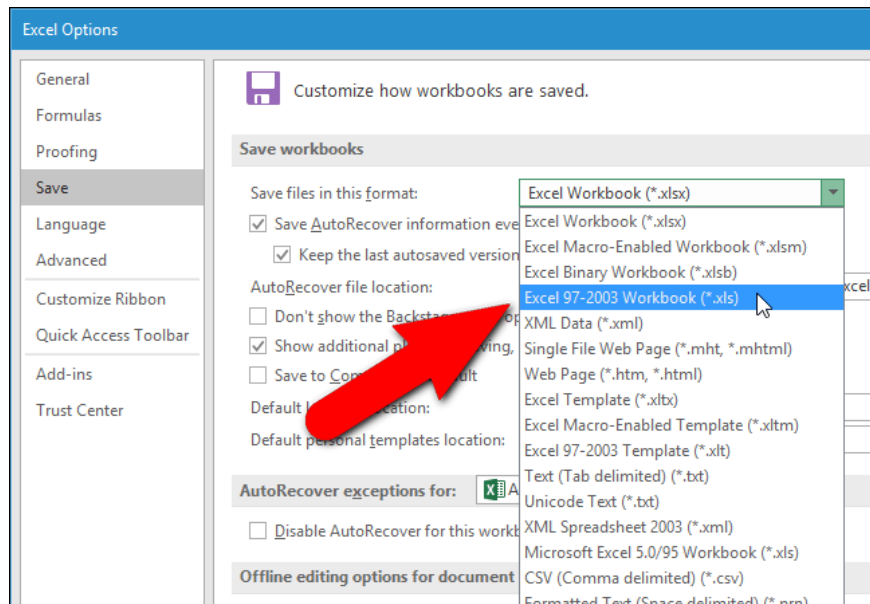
Excel Options

General
Formulas
Proofing
Save
Language
Advanced
Customize Ribbon
Quick Access Toolbar
Add-ins
Trust Center

Customize how workbooks are saved.

Save workbooks

Save files in this format: Excel Workbook (*.xlsx)

Save AutoRecover information eve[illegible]
Keep the last autosaved versio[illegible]
AutoRecover file location: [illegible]xcel
Don't show the Backsta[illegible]
Show additional p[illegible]ving,
Save to Co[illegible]ult
Default l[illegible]ocation:
Default personal templates location:

Excel Workbook (*.xlsx)
Excel Macro-Enabled Workbook (*.xlsm)
Excel Binary Workbook (*.xlsb)
Excel 97-2003 Workbook (*.xls)
XML Data (*.xml)
Single File Web Page (*.mht, *.mhtml)
Web Page (*.htm, *.html)
Excel Template (*.xltx)
Excel Macro-Enabled Template (*.xltm)
Excel 97-2003 Template (*.xlt)
Text (Tab delimited) (*.txt)
Unicode Text (*.txt)
XML Spreadsheet 2003 (*.xml)
Microsoft Excel 5.0/95 Workbook (*.xls)
CSV (Comma delimited) (*.csv)
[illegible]

AutoRecover exceptions for: A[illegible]

Disable AutoRecover for this workb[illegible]

Offline editing options for document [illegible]